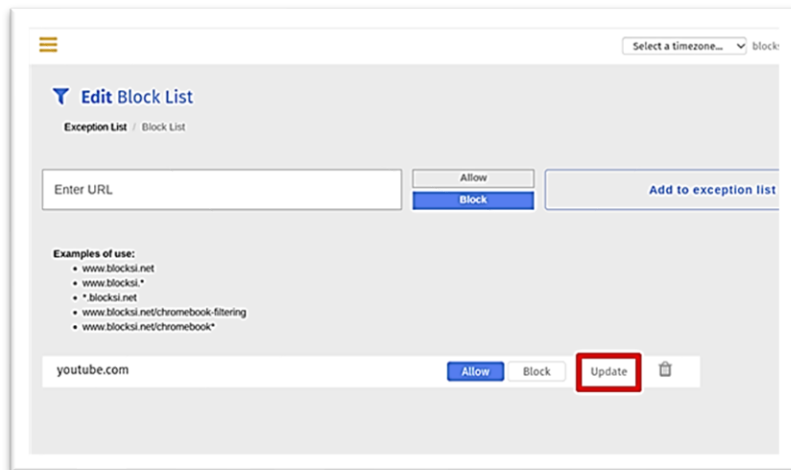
Select a timezone... blocks

Edit Block List

Exception List / Block List

Enter URL

Allow

Block

Add to exception list

Examples of use:
- www.blocksi.net
- www.blocksi.*
- *.blocksi.net
- www.blocksi.net/chromebook-filtering
- www.blocksi.net/chromebook*

youtube.com

Allow Block Update